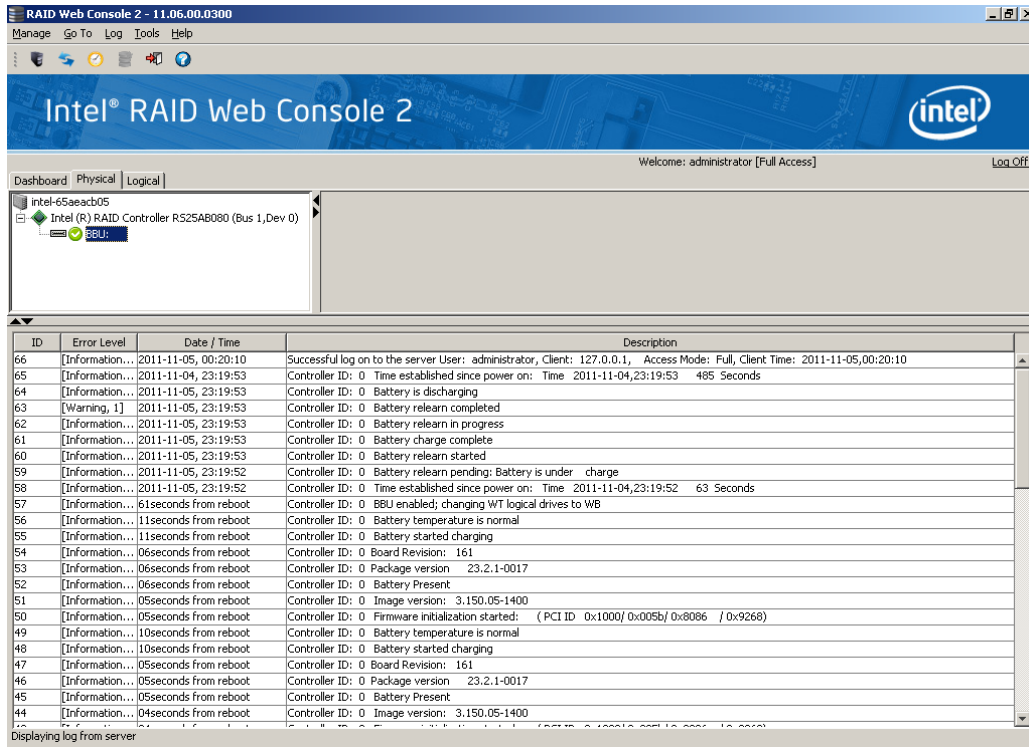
RAID Web Console 2 - 11.06.00.0300

Manage Go To Log Tools Help

Intel® RAID Web Console 2

intel

Welcome: administrator [Full Access]

Log Off

Dashboard Physical Logical

intel-65aeacb05
Intel (R) RAID Controller RS25AB080 (Bus 1,Dev 0)
BBU:

| ID | Error Level | Date / Time | Description |
|---|---|---|---|
| 66 | [Information... | 2011-11-05, 00:20:10 | Successful log on to the server User: administrator, Client: 127.0.0.1, Access Mode: Full, Client Time: 2011-11-05,00:20:10 |
| 65 | [Information... | 2011-11-04, 23:19:53 | Controller ID: 0 Time established since power on: Time 2011-11-04,23:19:53 485 Seconds |
| 64 | [Information... | 2011-11-05, 23:19:53 | Controller ID: 0 Battery is discharging |
| 63 | [Warning, 1] | 2011-11-05, 23:19:53 | Controller ID: 0 Battery relearn completed |
| 62 | [Information... | 2011-11-05, 23:19:53 | Controller ID: 0 Battery relearn in progress |
| 61 | [Information... | 2011-11-05, 23:19:53 | Controller ID: 0 Battery charge complete |
| 60 | [Information... | 2011-11-05, 23:19:53 | Controller ID: 0 Battery relearn started |
| 59 | [Information... | 2011-11-05, 23:19:52 | Controller ID: 0 Battery relearn pending: Battery is under charge |
| 58 | [Information... | 2011-11-05, 23:19:52 | Controller ID: 0 Time established since power on: Time 2011-11-04,23:19:52 63 Seconds |
| 57 | [Information... | 61seconds from reboot | Controller ID: 0 BBU enabled; changing WT logical drives to WB |
| 56 | [Information... | 11seconds from reboot | Controller ID: 0 Battery temperature is normal |
| 55 | [Information... | 11seconds from reboot | Controller ID: 0 Battery started charging |
| 54 | [Information... | 06seconds from reboot | Controller ID: 0 Board Revision: 161 |
| 53 | [Information... | 06seconds from reboot | Controller ID: 0 Package version 23.2.1-0017 |
| 52 | [Information... | 06seconds from reboot | Controller ID: 0 Battery Present |
| 51 | [Information... | 05seconds from reboot | Controller ID: 0 Image version: 3.150.05-1400 |
| 50 | [Information... | 05seconds from reboot | Controller ID: 0 Firmware initialization started: ( PCI ID 0x1000/ 0x005b/ 0x8086 / 0x9268) |
| 49 | [Information... | 10seconds from reboot | Controller ID: 0 Battery temperature is normal |
| 48 | [Information... | 10seconds from reboot | Controller ID: 0 Battery started charging |
| 47 | [Information... | 05seconds from reboot | Controller ID: 0 Board Revision: 161 |
| 46 | [Information... | 05seconds from reboot | Controller ID: 0 Package version 23.2.1-0017 |
| 45 | [Information... | 05seconds from reboot | Controller ID: 0 Battery Present |
| 44 | [Information... | 04seconds from reboot | Controller ID: 0 Image version: 3.150.05-1400 |

Displaying log from server